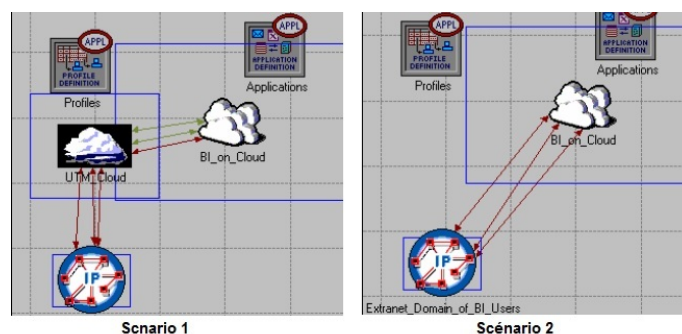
APPL
PROFILE DEFINITION
Profiles
APPL
APPLICATION DEFINITION
Applications
UTM_Cloud
BI_on_Cloud
IP
Scnario 1

APPL
PROFILE DEFINITION
Profiles
APPLICATION DEFINITION
Applications
BI_on_Cloud
IP
Extranet_Domain_of_BI_Users
Scénario 2